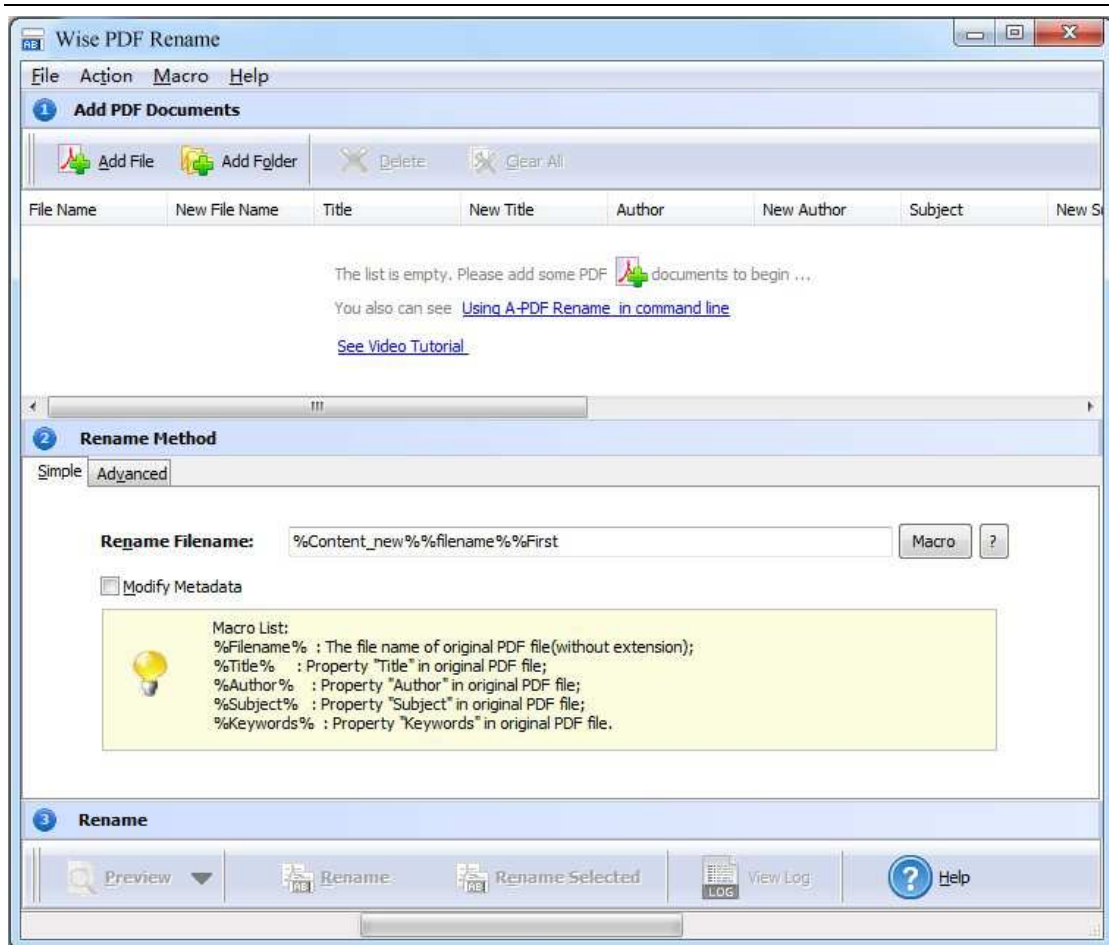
Wise PDF Rename

File Action Macro Help

1 Add PDF Documents

Add File Add Folder Delete Clear All

| File Name | New File Name | Title | New Title | Author | New Author | Subject | New S |
|---|---|---|---|---|---|---|---|

The list is empty. Please add some PDF documents to begin ...

You also can see Using A-PDF Rename in command line

See Video Tutorial

2 Rename Method

Simple Advanced

Rename Filename: %Content_new%%filename%%First Macro ?

Modify Metadata

Macro List:
%Filename% : The file name of original PDF file(without extension);
%Title% : Property "Title" in original PDF file;
%Author% : Property "Author" in original PDF file;
%Subject% : Property "Subject" in original PDF file;
%Keywords% : Property "Keywords" in original PDF file.

3 Rename

Preview Rename Rename Selected LOG View Log Help